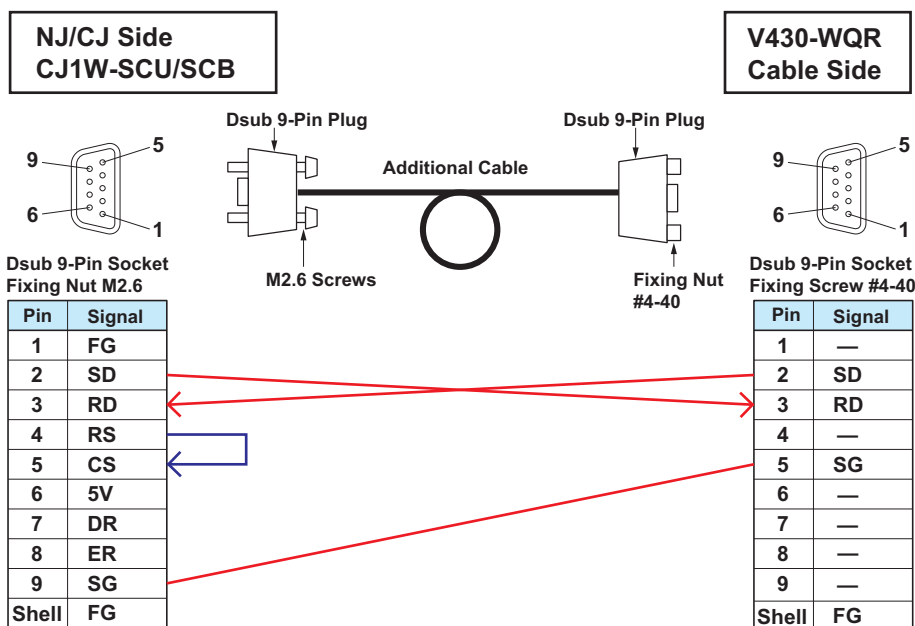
NJ/CJ Side
CJ1W-SCU/SCB

V430-WQR
Cable Side

Dsub 9-Pin Plug

Dsub 9-Pin Plug

9 5
6 1

Additional Cable

9 5
6 1

Dsub 9-Pin Socket
Fixing Nut M2.6

M2.6 Screws

Fixing Nut
#4-40

Dsub 9-Pin Socket
Fixing Screw #4-40

| Pin | Signal |
|---|---|
| 1 | FG |
| 2 | SD |
| 3 | RD |
| 4 | RS |
| 5 | CS |
| 6 | 5V |
| 7 | DR |
| 8 | ER |
| 9 | SG |
| Shell | FG |

| Pin | Signal |
|---|---|
| 1 | — |
| 2 | SD |
| 3 | RD |
| 4 | — |
| 5 | SG |
| 6 | — |
| 7 | — |
| 8 | — |
| 9 | — |
| Shell | FG |